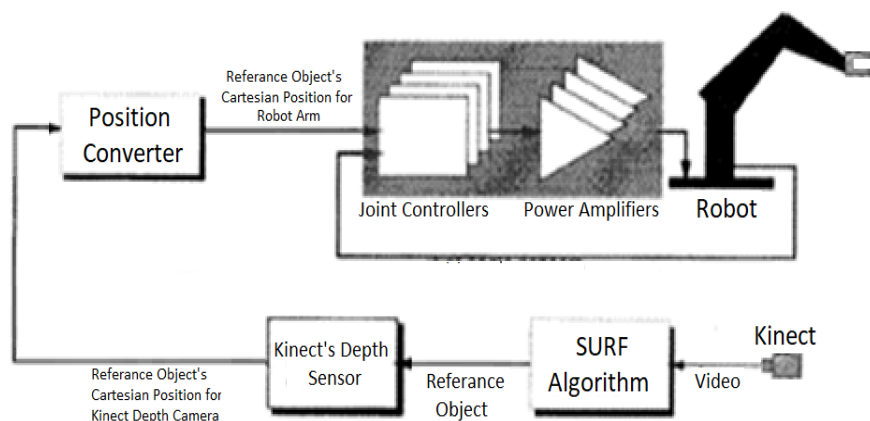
Referance Object's Cartesian Position for Robot Arm

Position Converter

Joint Controllers

Power Amplifiers

Robot

Kinect

Kinect's Depth Sensor

SURF Algorithm

Video

Referance Object

Referance Object's Cartesian Position for Kinect Depth Camera